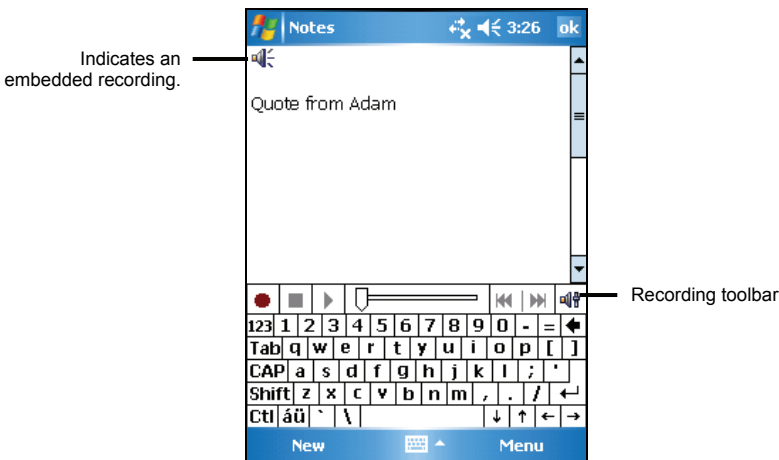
Notes 3:26 ok

Indicates an embedded recording.

Quote from Adam

Recording toolbar

| 123 | 1 | 2 | 3 | 4 | 5 | 6 | 7 | 8 | 9 | 0 | - | = | ← |
|---|---|---|---|---|---|---|---|---|---|---|---|---|---|
| Tab | q | w | e | r | t | y | u | i | o | p | [ | ] | |
| CAP | a | s | d | f | g | h | j | k | l | ; | ' | | |
| Shift | z | x | c | v | b | n | m | , | . | / | ↵ | | |
| Ctl | áü | ` | \ | | | | | ↓ | ↑ | ← | → | | |

New Menu